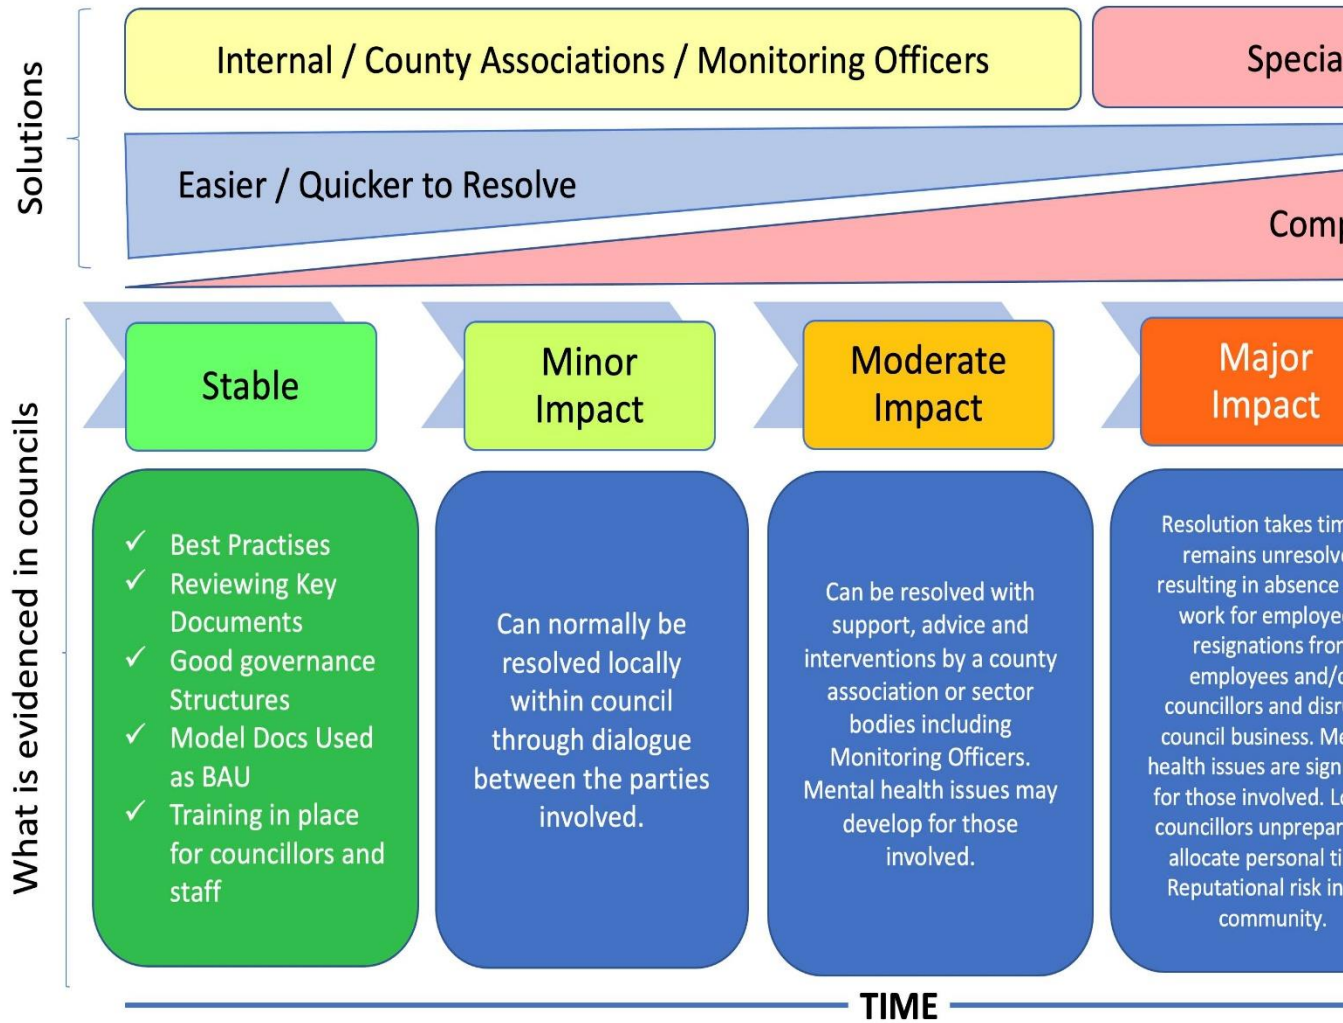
Solutions

Internal / County Associations / Monitoring Officers

Specia

Easier / Quicker to Resolve

Comp

What is evidenced in councils

Stable

Minor Impact

Moderate Impact

Major Impact

✓ Best Practises
✓ Reviewing Key Documents
✓ Good governance Structures
✓ Model Docs Used as BAU
✓ Training in place for councillors and staff

Can normally be resolved locally within council through dialogue between the parties involved.

Can be resolved with support, advice and interventions by a county association or sector bodies including Monitoring Officers. Mental health issues may develop for those involved.

Resolution takes tim remains unresolv resulting in absence work for employe resignations fro employees and/ councillors and disr council business. M health issues are sign for those involved. L councillors unprepar allocate personal ti Reputational risk in community.

TIME